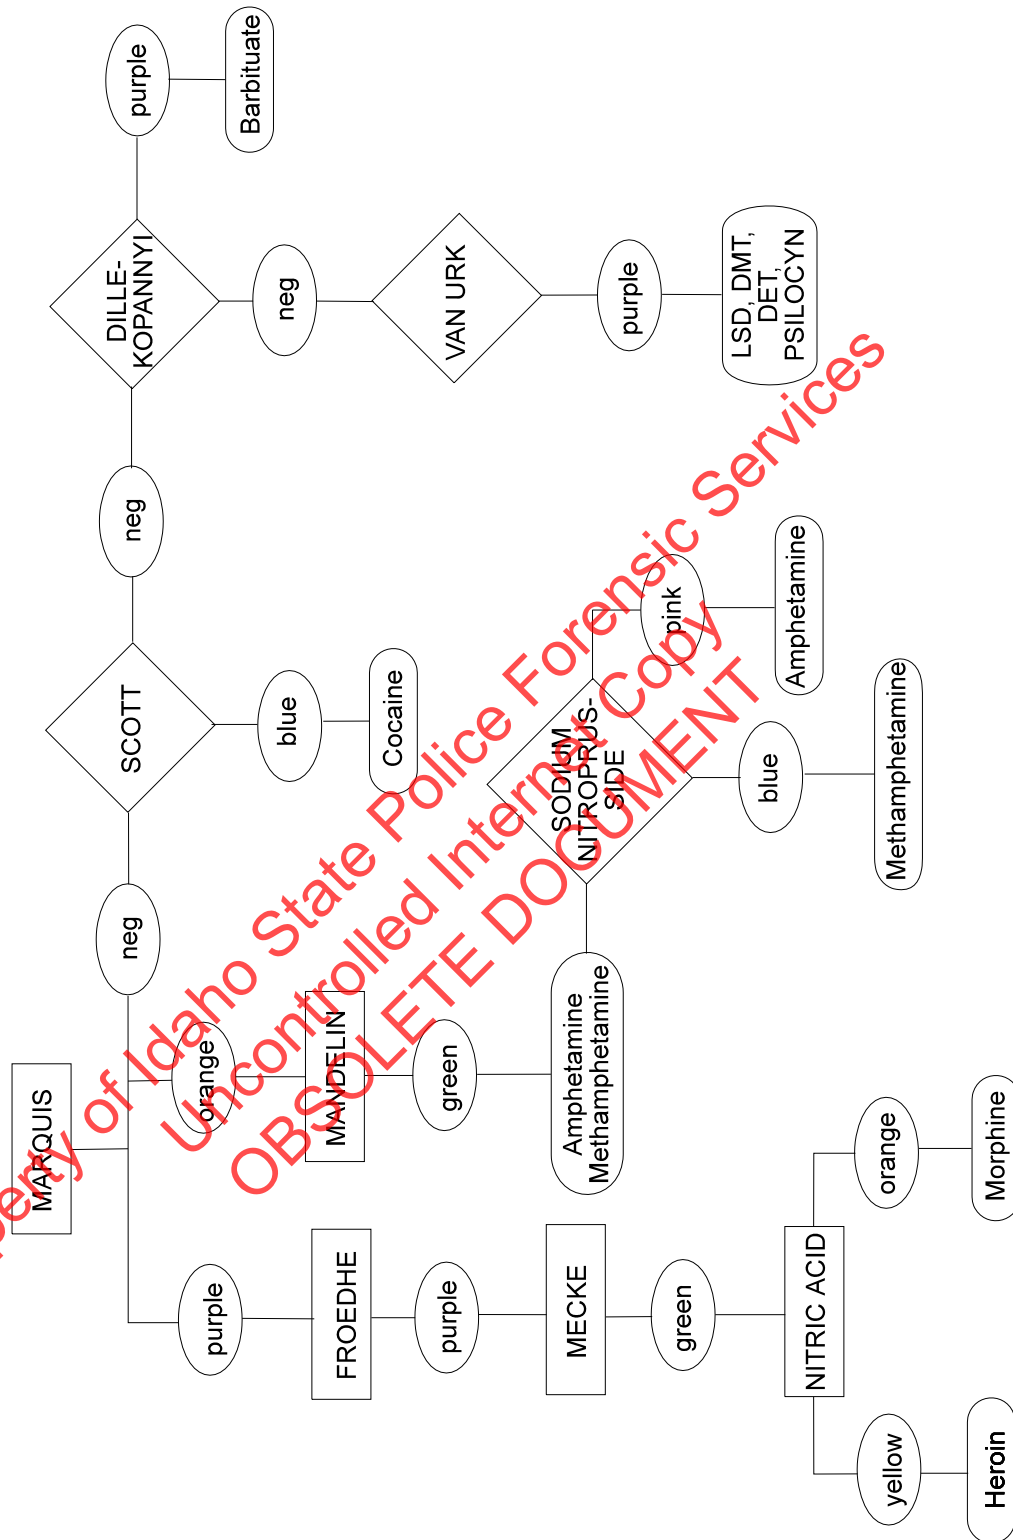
purple

Barbituate

DILLE-KOPANNYI

neg

VAN URK

purple

LSD, DMT, DET, PSILOCYN

neg

SCOTT

blue

Cocaine

pink

Amphetamine

SODIUM NITROPRUS-SIDE

blue

Methamphetamine

neg

MARQUIS

orange

MANDELIN

green

Amphetamine Methamphetamine

orange

Morphine

purple

FROEDHE

purple

MECKE

green

NITRIC ACID

yellow

Heroin

Property of Idaho State Police Forensic Services
Uncontrolled Internet Copy
OBSOLETE DOCUMENT